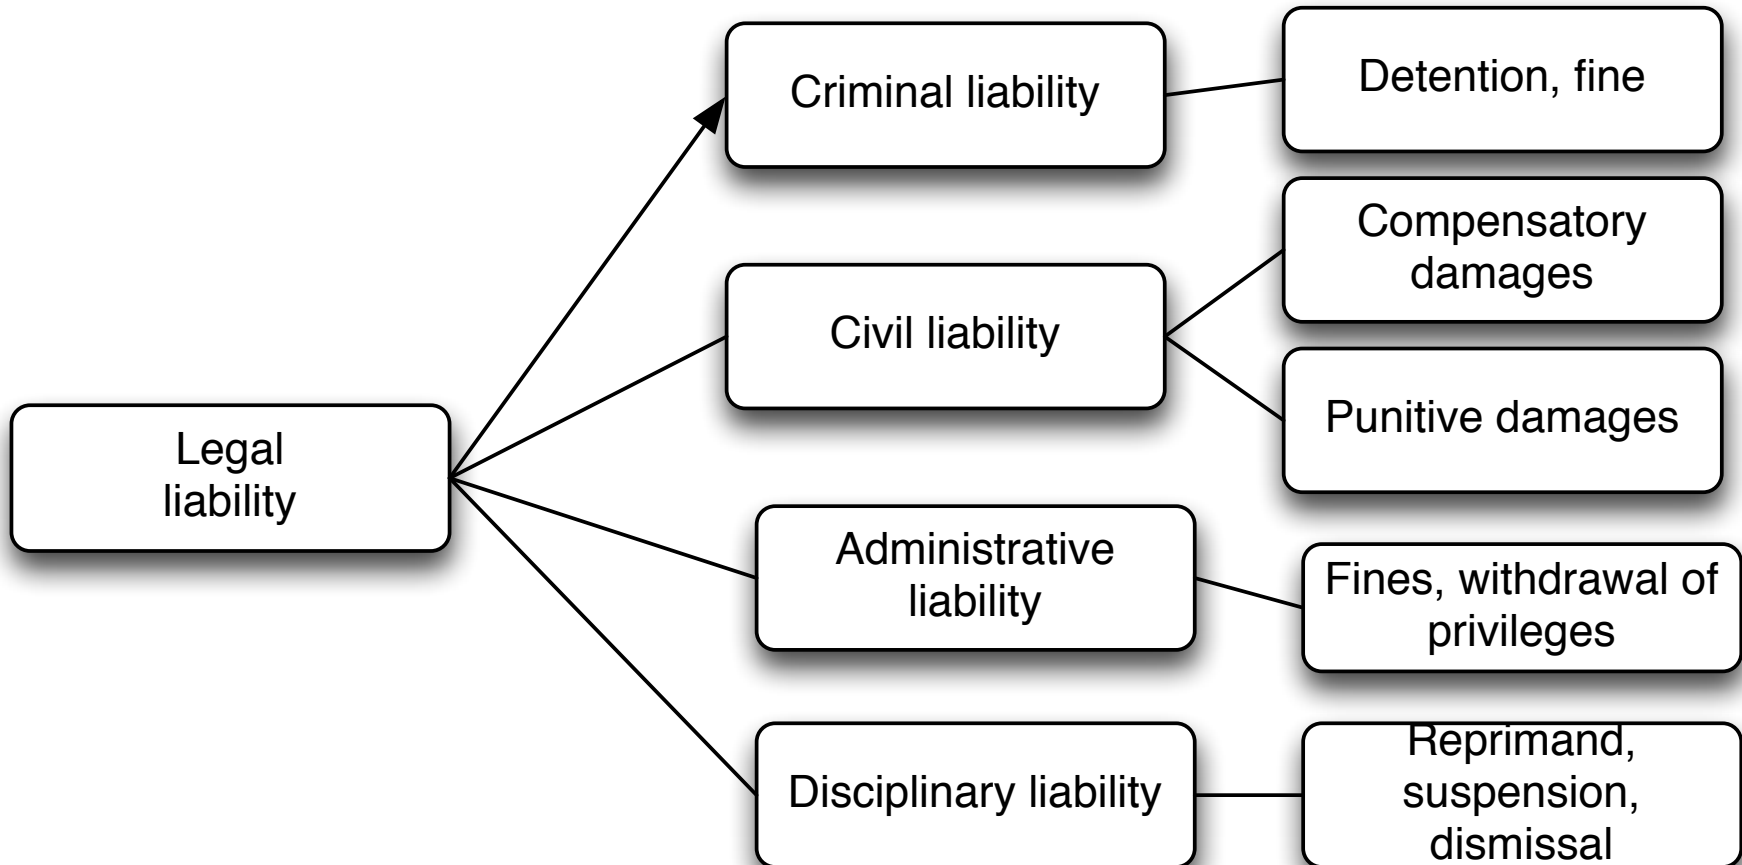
Legal liability

Criminal liability

Detention, fine

Civil liability

Compensatory damages

Punitive damages

Administrative liability

Fines, withdrawal of privileges

Disciplinary liability

Reprimand, suspension, dismissal